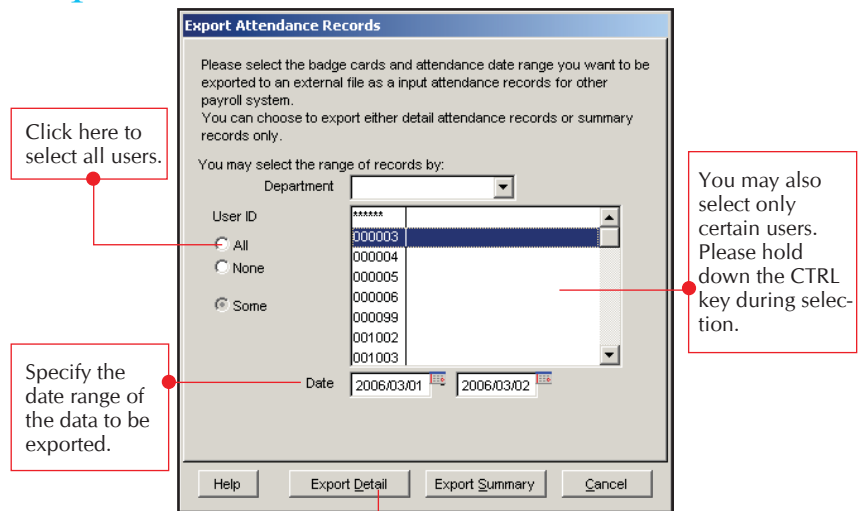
Export Attendance Records

Please select the badge cards and attendance date range you want to be exported to an external file as a input attendance records for other payroll system.
You can choose to export either detail attendance records or summary records only.

Click here to select all users.

You may select the range of records by:

Department

User ID

All

None

Some

******

000003
000004
000005
000006
000099
001002
001003

You may also select only certain users. Please hold down the CTRL key during selection.

Specify the date range of the data to be exported.

Date 2006/03/01 2006/03/02

Help

Export Detail

Export Summary

Cancel